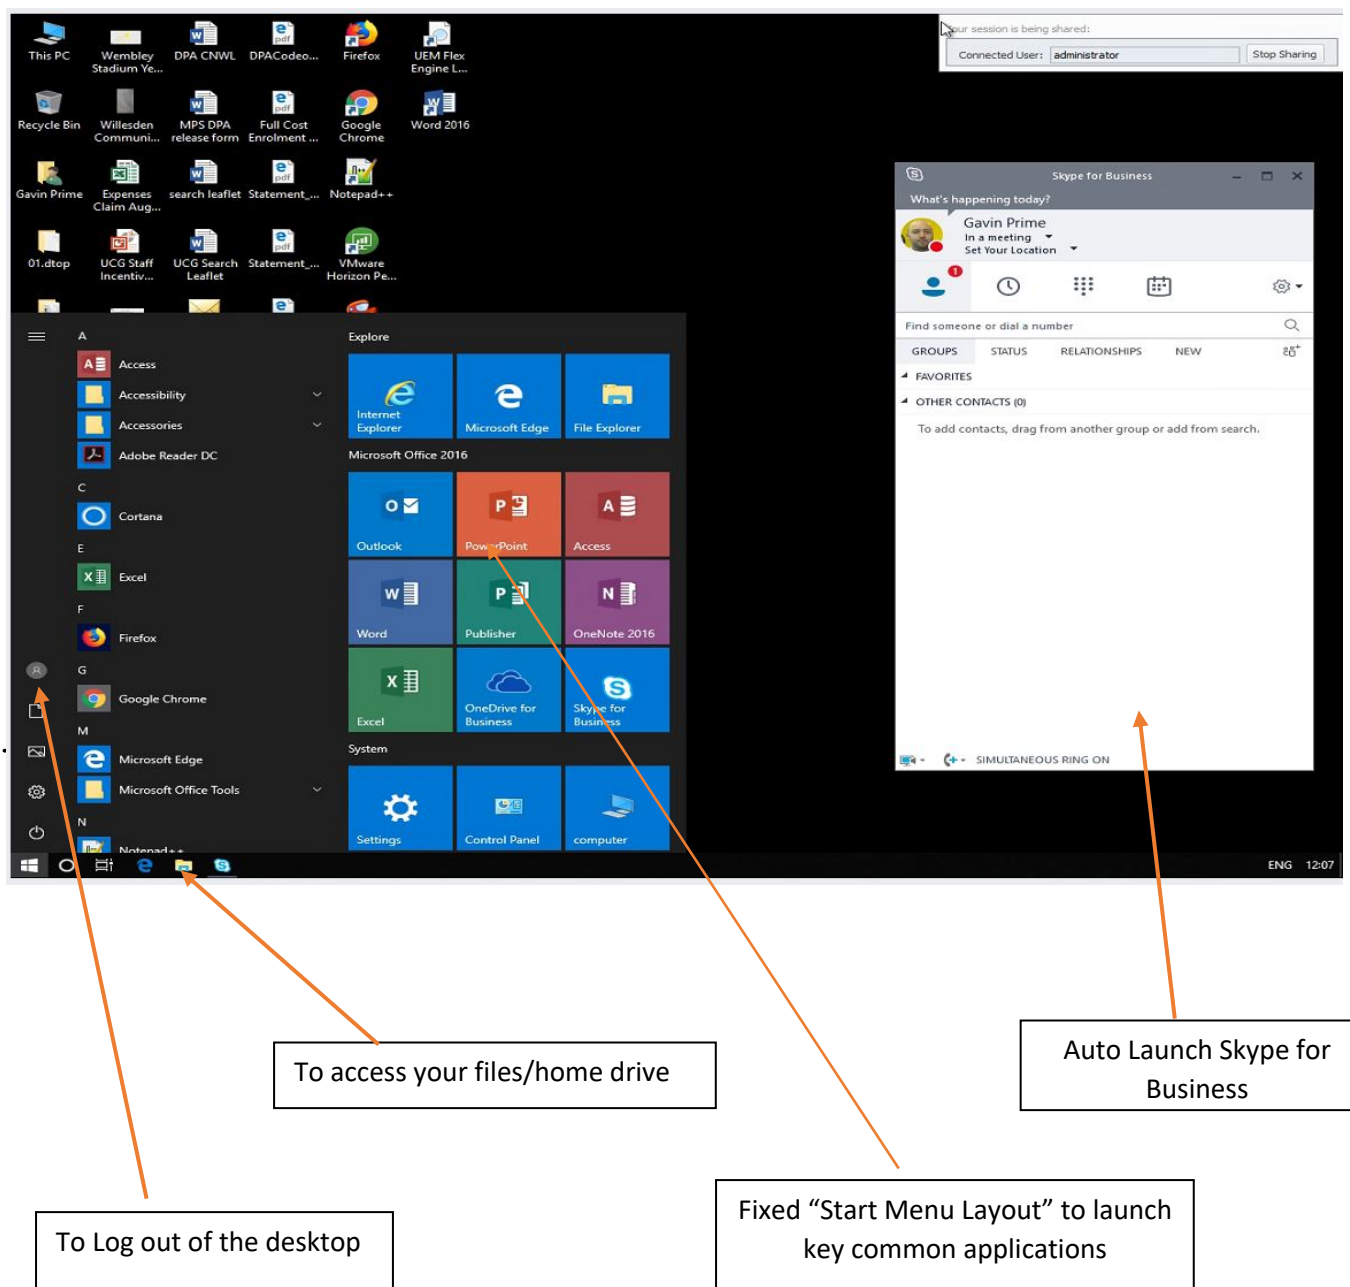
This PC
Wembley Stadium Ye...
DPA CNWL
DPACodeo...
Firefox
UEM Flex Engine L...
Recycle Bin
Willesden Communi...
MPS DPA release form
Full Cost Enrolment ...
Google Chrome
Word 2016
Gavin Prime
Expenses Claim Aug...
search leaflet
Statement_...
Notepad++
01.dtop
UCG Staff Incentiv...
UCG Search Leaflet
Statement_...
VMware Horizon Pe...

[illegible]our session is being shared:
Connected User: administrator
Stop Sharing

A
Access
Accessibility
Accessories
Adobe Reader DC
C
Cortana
E
Excel
F
Firefox
G
Google Chrome
M
Microsoft Edge
Microsoft Office Tools
N
Notepad++

Explore
Internet Explorer
Microsoft Edge
File Explorer
Microsoft Office 2016
Outlook
PowerPoint
Access
Word
Publisher
OneNote 2016
Excel
OneDrive for Business
Skype for Business
System
Settings
Control Panel
computer

Skype for Business
What's happening today?
Gavin Prime
In a meeting
Set Your Location
Find someone or dial a number
GROUPS
STATUS
RELATIONSHIPS
NEW
FAVORITES
OTHER CONTACTS (0)
To add contacts, drag from another group or add from search.
SIMULTANEOUS RING ON

ENG 12:07

To access your files/home drive

Auto Launch Skype for Business

To Log out of the desktop

Fixed “Start Menu Layout” to launch key common applications